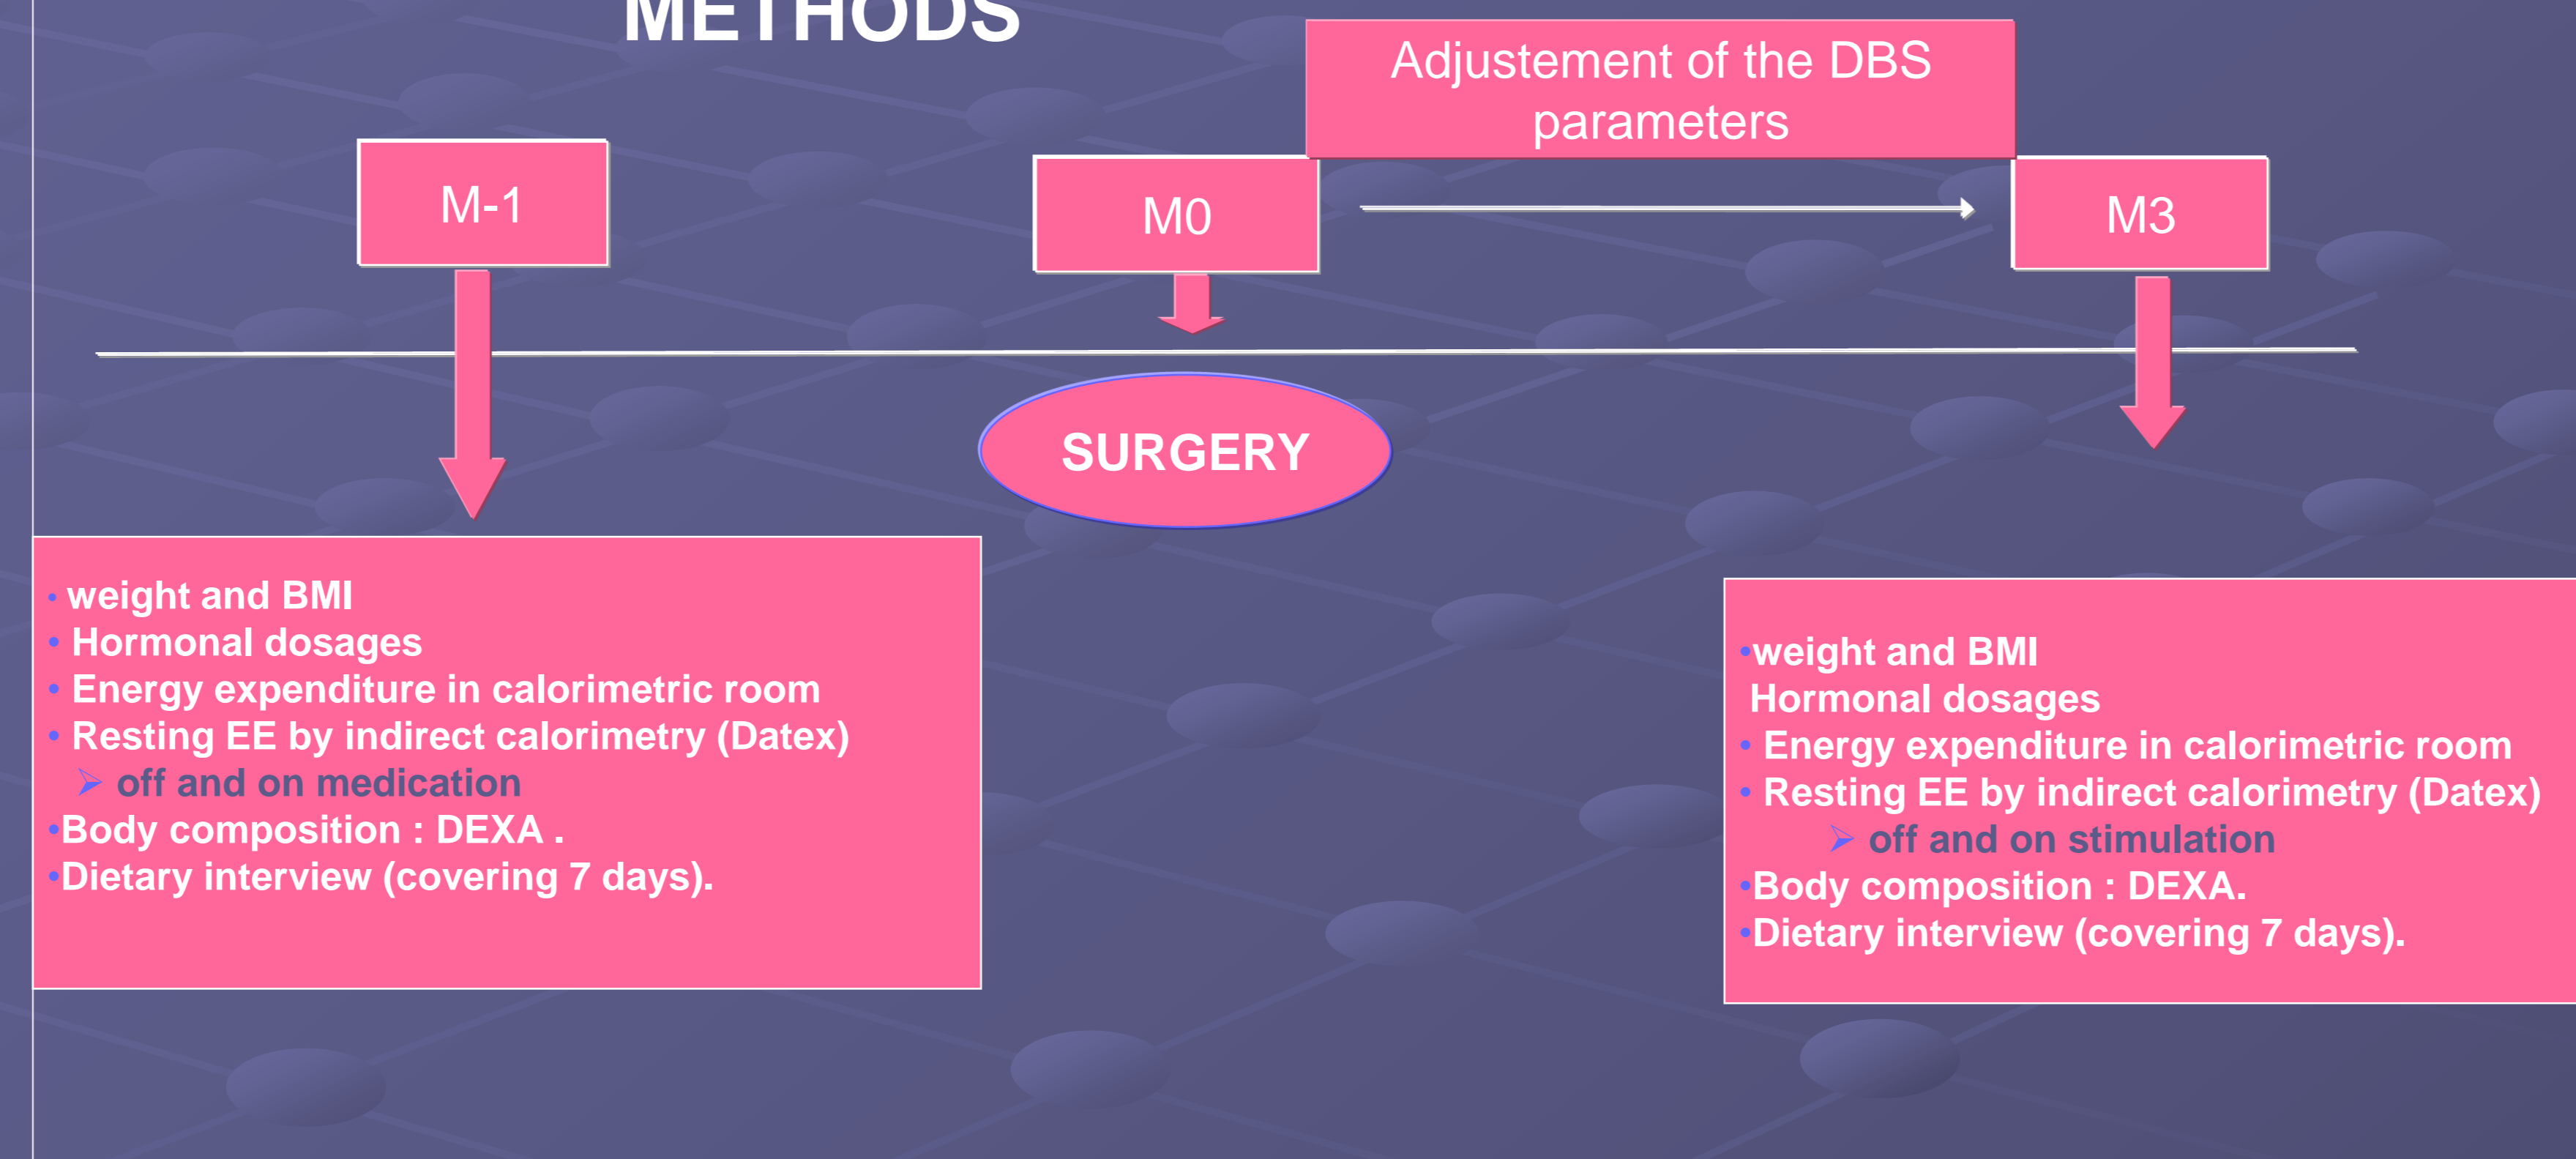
METHODS

Adjustement of the DBS parameters

M-1

M0

M3

SURGERY

• weight and BMI
• Hormonal dosages
• Energy expenditure in calorimetric room
• Resting EE by indirect calorimetry (Datex)
➢ off and on medication
•Body composition : DEXA .
•Dietary interview (covering 7 days).

•weight and BMI
Hormonal dosages
• Energy expenditure in calorimetric room
• Resting EE by indirect calorimetry (Datex)
➢ off and on stimulation
•Body composition : DEXA.
•Dietary interview (covering 7 days).